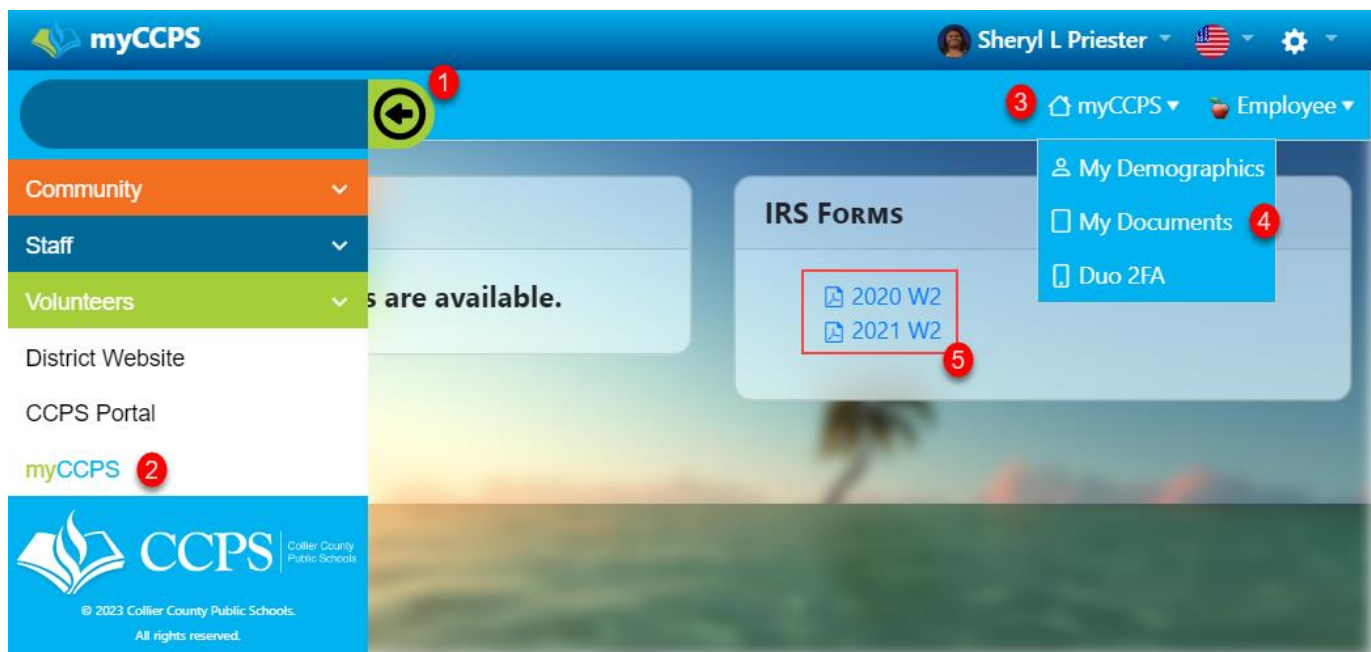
myCCPS

Sheryl L Priester

1

3 myCCPS ▾ Employee ▾

My Demographics

My Documents 4

Duo 2FA

Community

Staff

Volunteers

District Website

CCPS Portal

myCCPS 2

s are available.

IRS FORMS

2020 W2

2021 W2

5

CCPS Collier County Public Schools

© 2023 Collier County Public Schools. All rights reserved.